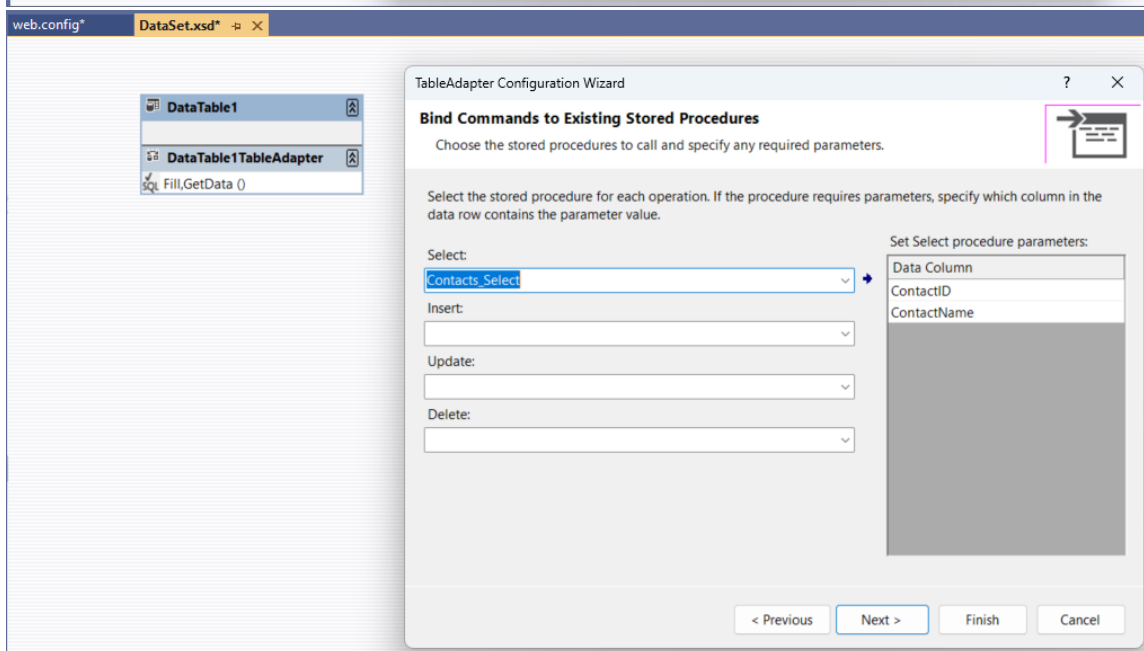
web.config*

DataSet.xsd* ⊕ ✕

DataTable1

DataTable1TableAdapter

SQL Fill,GetData ()

TableAdapter Configuration Wizard

?

✕

Bind Commands to Existing Stored Procedures

Choose the stored procedures to call and specify any required parameters.

Select the stored procedure for each operation. If the procedure requires parameters, specify which column in the data row contains the parameter value.

Select:

Contacts_Select

Insert:

Update:

Delete:

Set Select procedure parameters:

| Data Column |
|---|
| ContactID |
| ContactName |

< Previous

Next >

Finish

Cancel